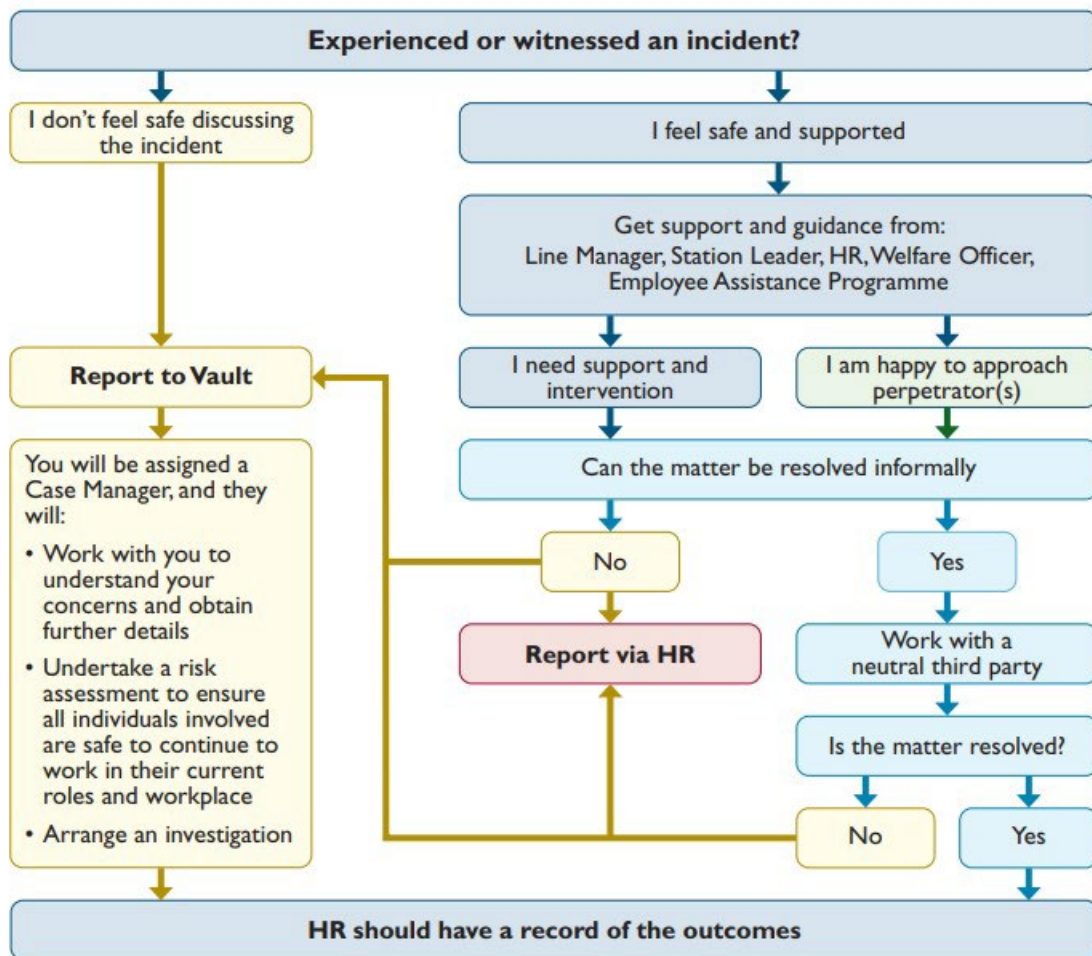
Experienced or witnessed an incident?

I don't feel safe discussing the incident

I feel safe and supported

Get support and guidance from:
Line Manager, Station Leader, HR, Welfare Officer, Employee Assistance Programme

Report to Vault

I need support and intervention

I am happy to approach perpetrator(s)

You will be assigned a Case Manager, and they will:

• Work with you to understand your concerns and obtain further details

• Undertake a risk assessment to ensure all individuals involved are safe to continue to work in their current roles and workplace

• Arrange an investigation

Can the matter be resolved informally

No

Yes

Report via HR

Work with a neutral third party

Is the matter resolved?

No

Yes

HR should have a record of the outcomes